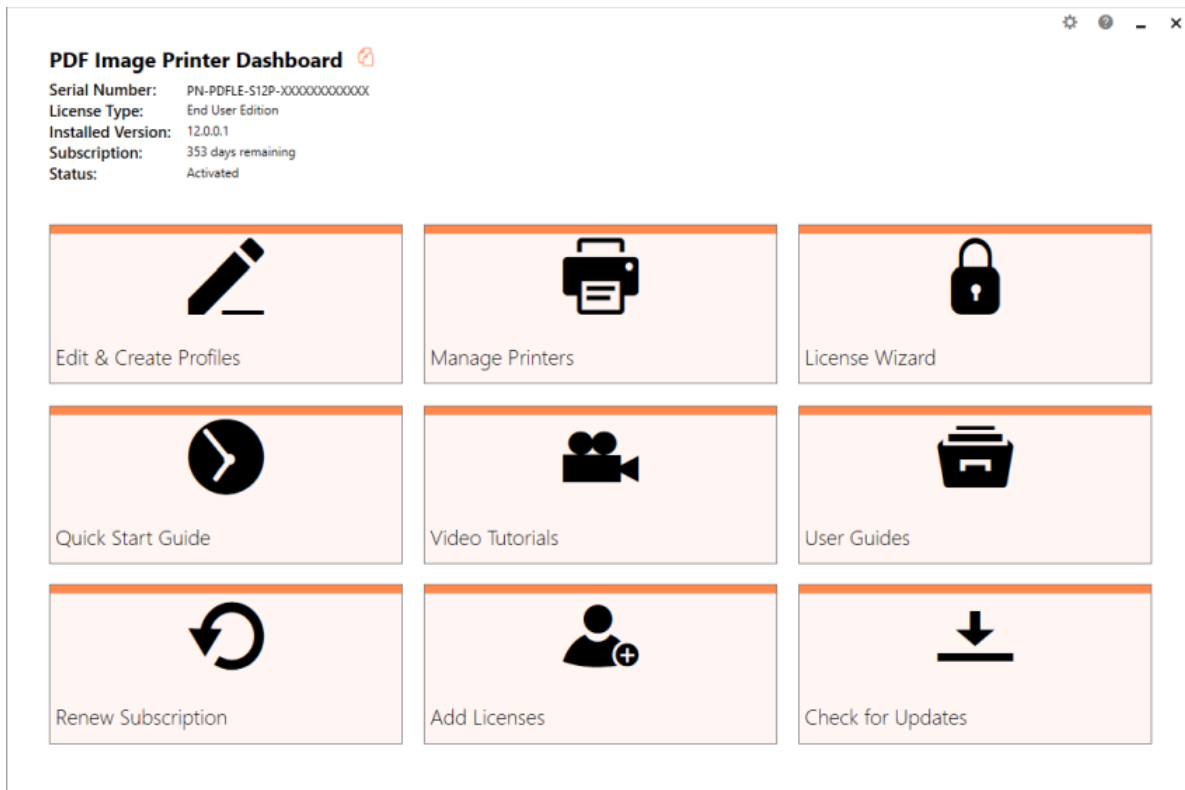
PDF Image Printer Dashboard

| Serial Number: | PN-PDFLE-S12P-XXXXXXXXXXXX |
|---|---|
| License Type: | End User Edition |
| Installed Version: | 12.0.0.1 |
| Subscription: | 353 days remaining |
| Status: | Activated |

Edit & Create Profiles

Manage Printers

License Wizard

Quick Start Guide

Video Tutorials

User Guides

Renew Subscription

Add Licenses

Check for Updates